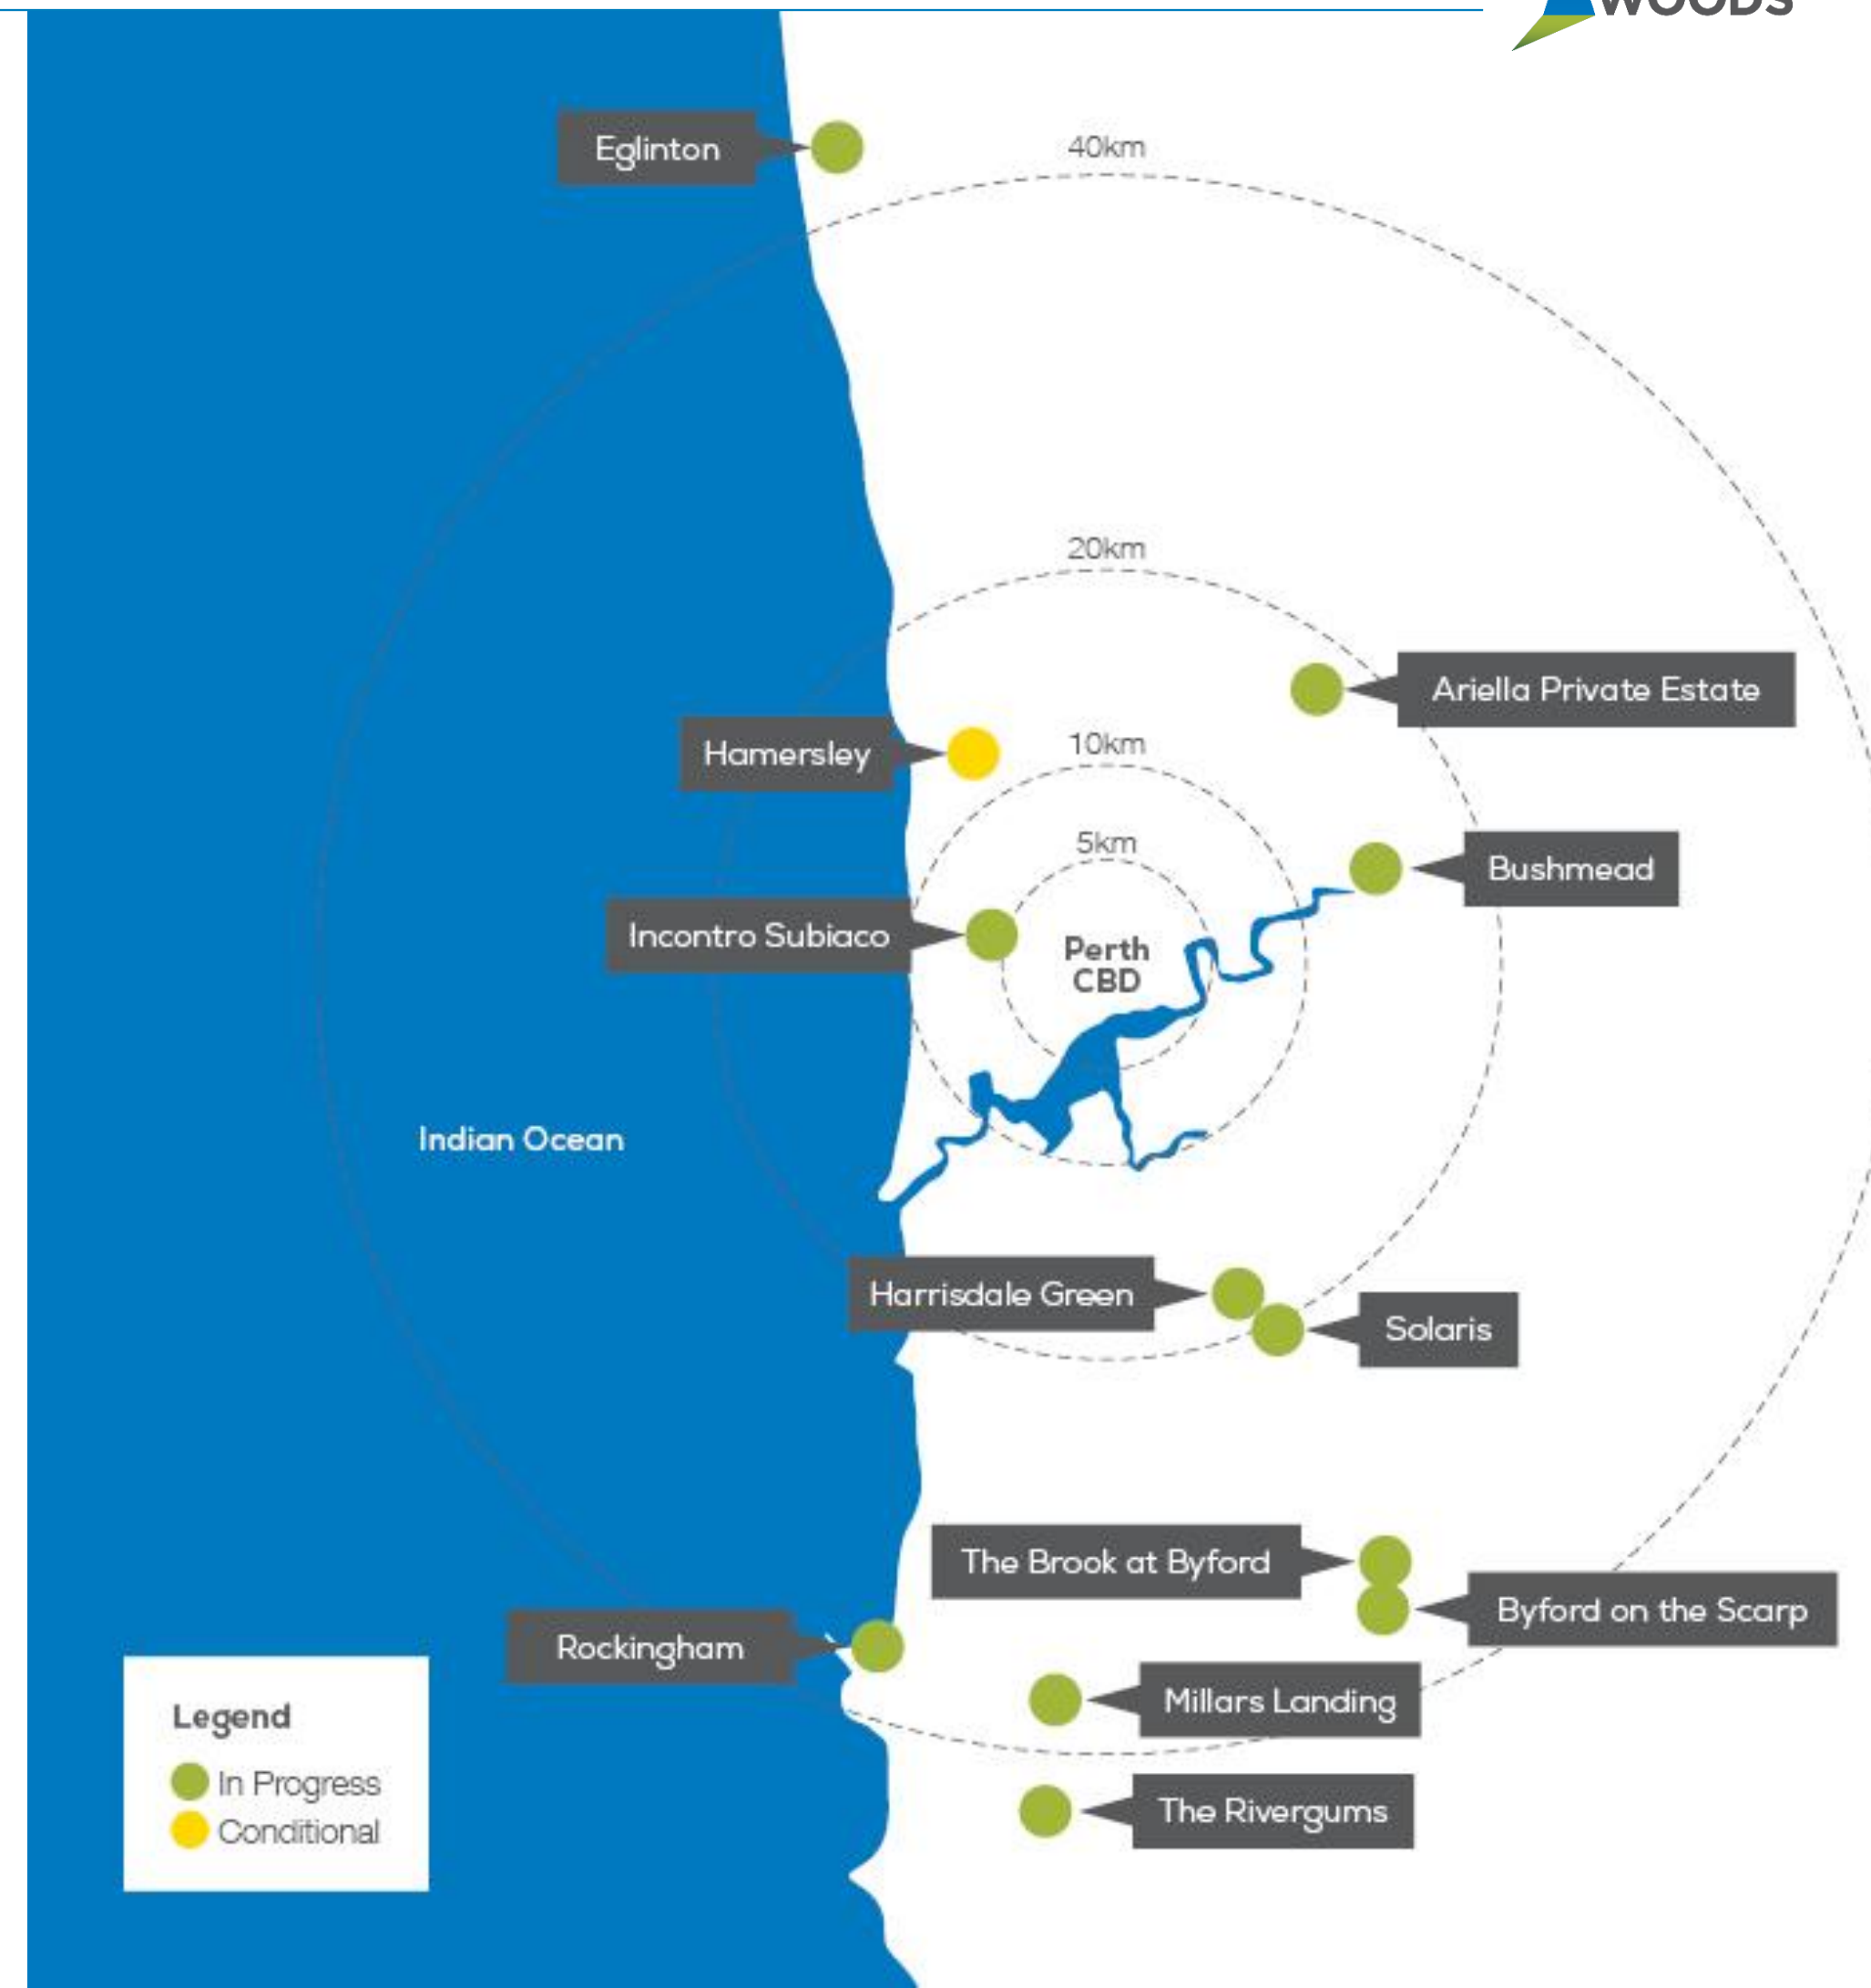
WOODS

Eglinton

40km

20km

Ariella Private Estate

Hamersley

10km

5km

Bushmead

Incontro Subiaco

Perth CBD

Indian Ocean

Harrisdale Green

Solaris

The Brook at Byford

Byford on the Scarp

Rockingham

Millars Landing

The Rivergums

Legend
In Progress
Conditional